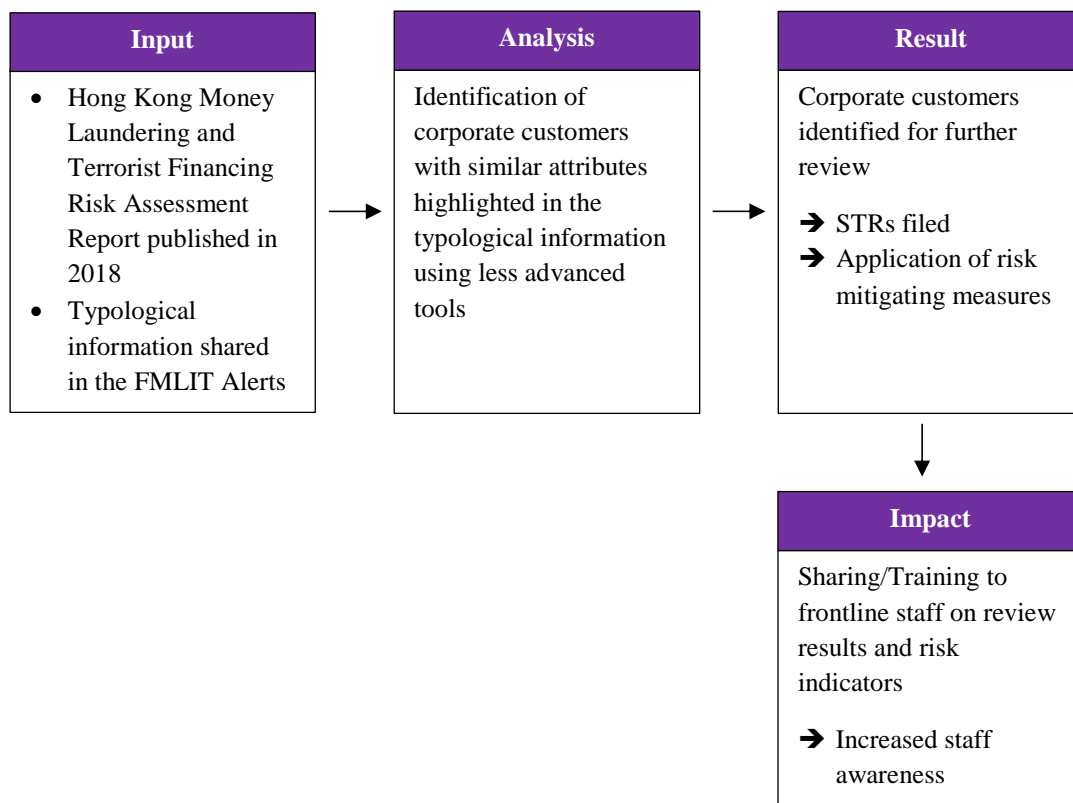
Input

- Hong Kong Money Laundering and Terrorist Financing Risk Assessment Report published in 2018
- Typological information shared in the FMLIT Alerts

Analysis

Identification of corporate customers with similar attributes highlighted in the typological information using less advanced tools

Result

Corporate customers identified for further review

➔ STRs filed
➔ Application of risk mitigating measures

Impact

Sharing/Training to frontline staff on review results and risk indicators

➔ Increased staff awareness